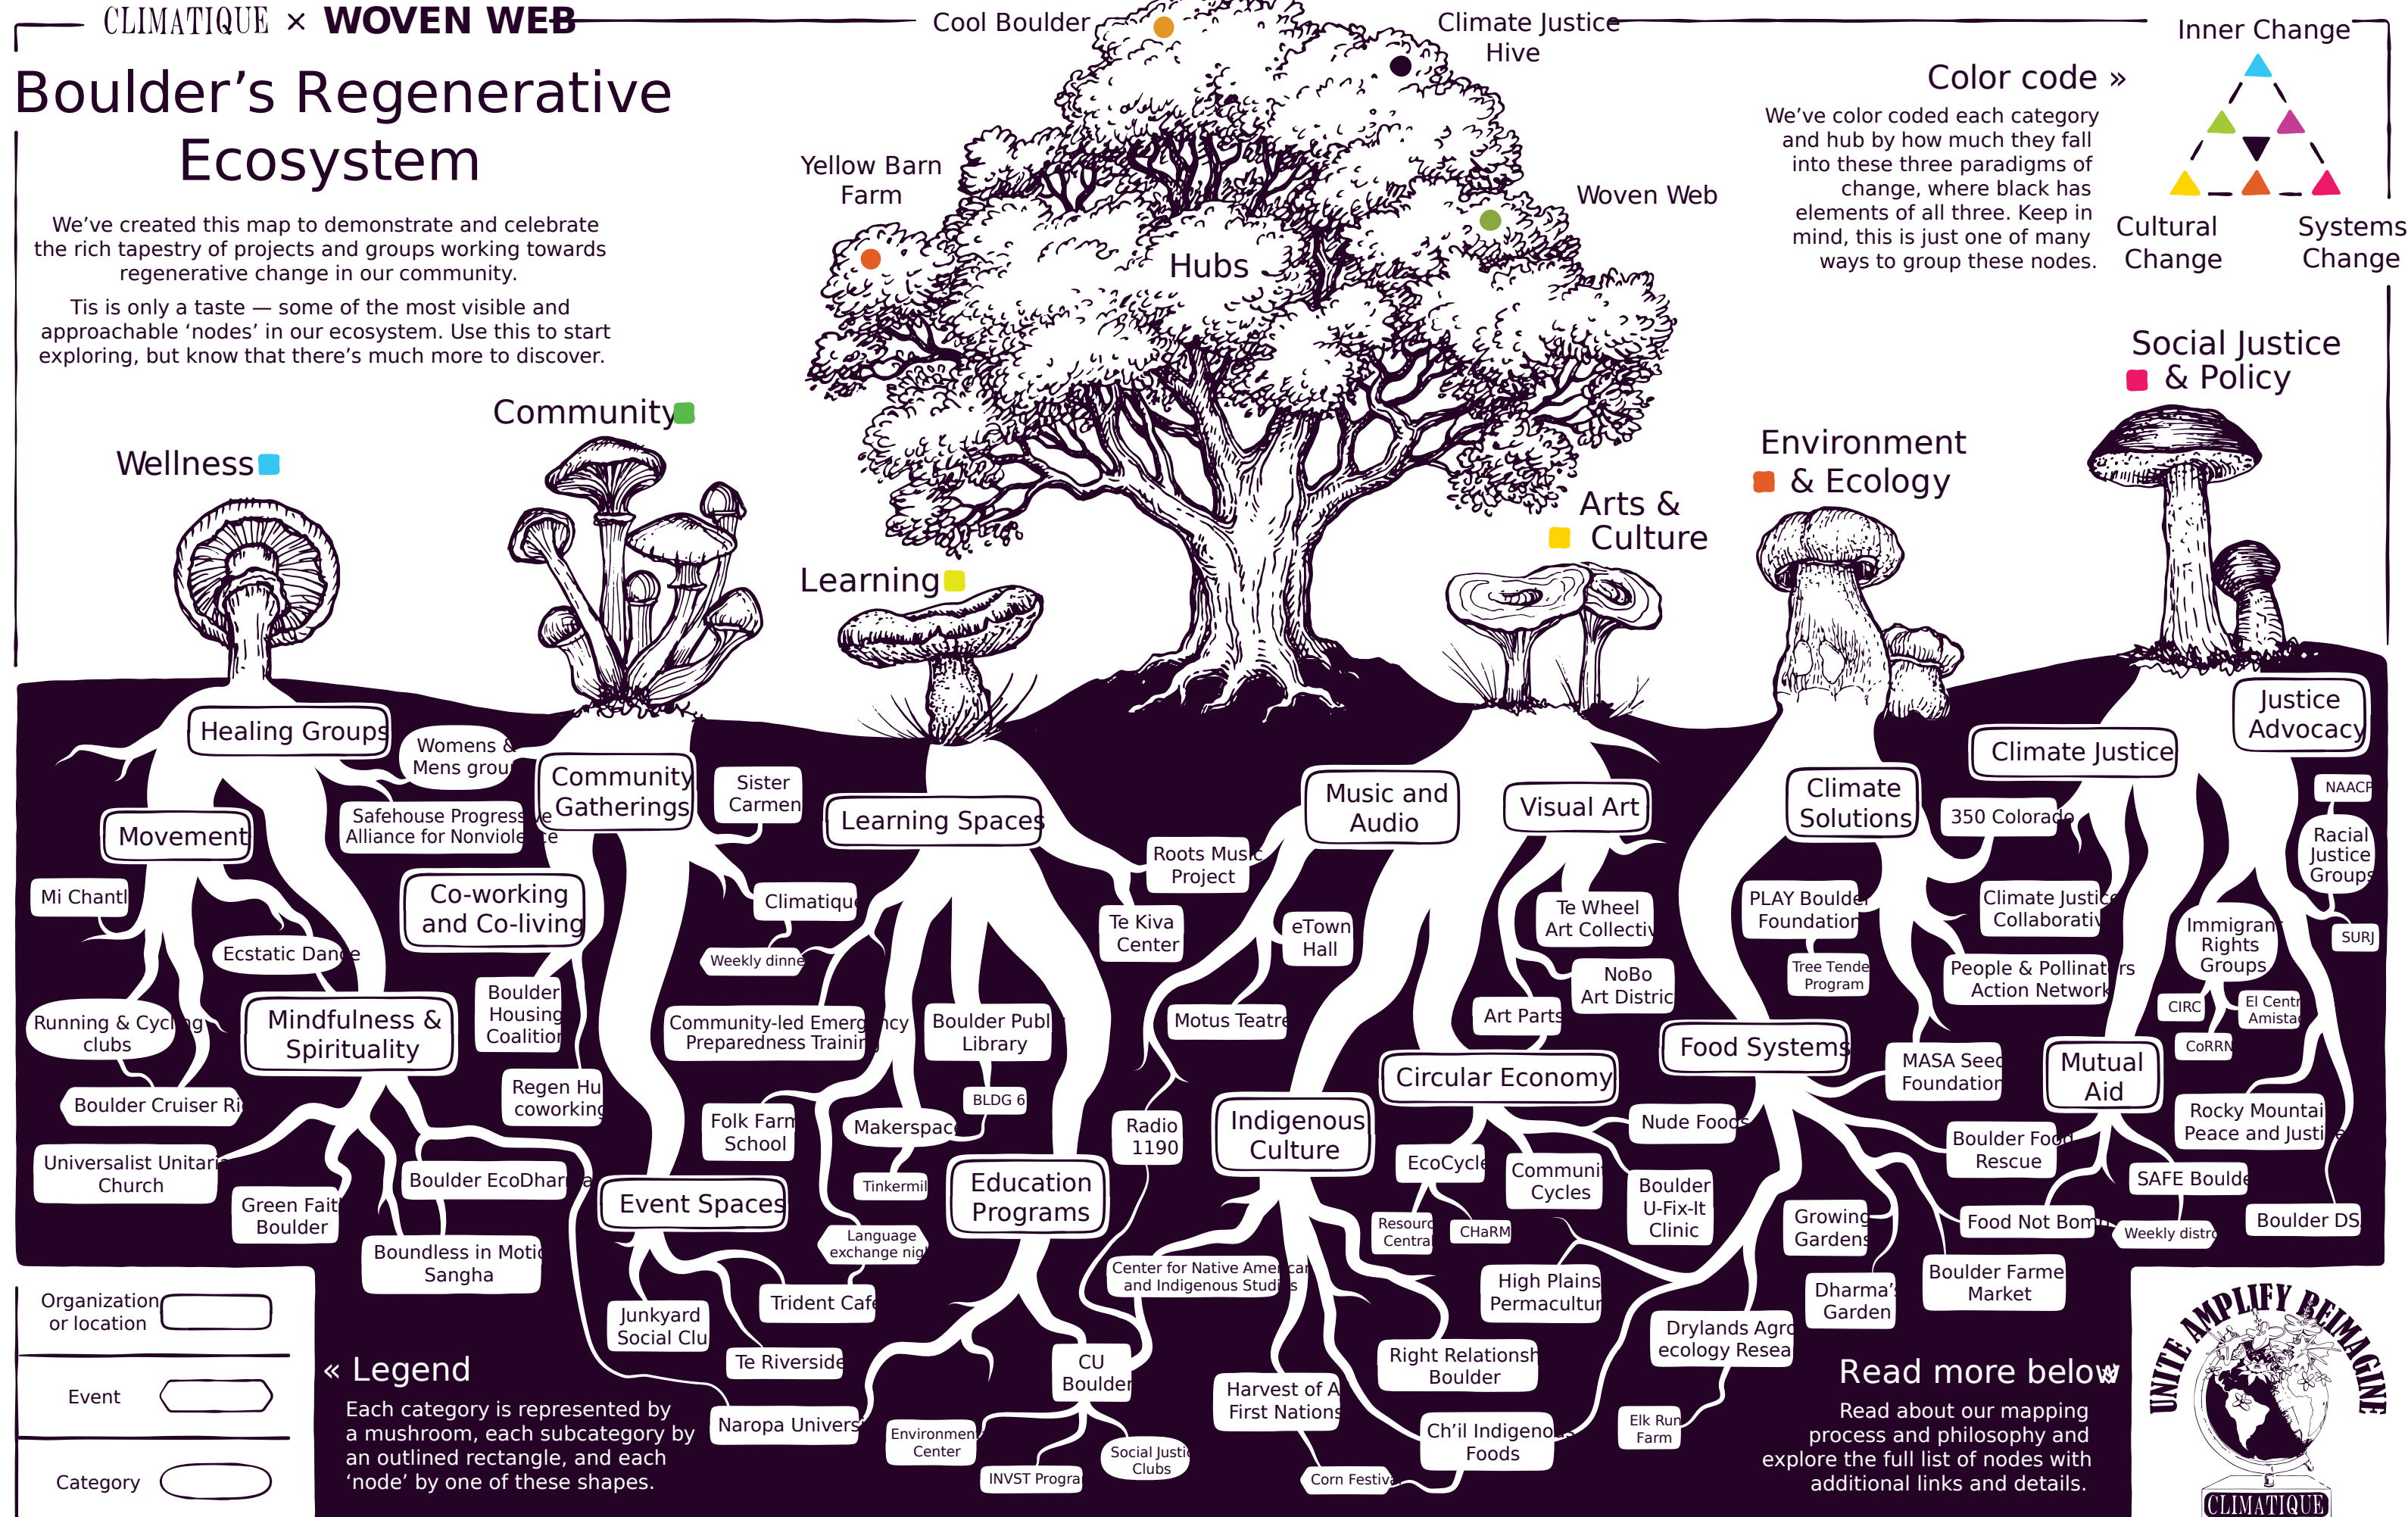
CLIMATIQUE × WOVEN WEB

Boulder's Regenerative Ecosystem

We've created this map to demonstrate and celebrate the rich tapestry of projects and groups working towards regenerative change in our community.

Tis is only a taste — some of the most visible and approachable 'nodes' in our ecosystem. Use this to start exploring, but know that there's much more to discover.

Cool Boulder

Climate Justice Hive

Yellow Barn Farm

Woven Web

Hubs

Inner Change

Color code »

We've color coded each category and hub by how much they fall into these three paradigms of change, where black has elements of all three. Keep in mind, this is just one of many ways to group these nodes.

Cultural Change

Systems Change

Social Justice & Policy

Environment & Ecology

Arts & Culture

Learning

Community

Wellness

Healing Groups
Womens & Mens grou
Movement
Safehouse Progressive Alliance for Nonviolence
Mi Chantl
Ecstatic Dance
Co-working and Co-living
Running & Cycling clubs
Mindfulness & Spirituality
Boulder Housing Coalition
Boulder Cruiser Ri
Regen Hu coworking
Universalist Unitari Church
Green Faith Boulder
Boulder EcoDharma
Boundless in Motion Sangha

Community Gatherings
Sister Carmen
Climatique
Weekly dinne
Community-led Emergency Preparedness Trainin
Folk Farm School
Event Spaces
Junkyard Social Clu
Trident Cafe
Te Riverside
Naropa Univers

Learning Spaces
Roots Music Project
Te Kiva Center
Boulder Publ Library
BLDG 6
Makerspace
Tinkermil
Language exchange nig
Education Programs
CU Boulder
Environmen Center
INVST Progra
Social Justi Clubs
Radio 1190
Center for Native American and Indigenous Studies

Music and Audio
eTown Hall
Motus Teatre
Indigenous Culture
Harvest of A First Nations
Corn Festiva
Visual Art
Te Wheel Art Collectiv
NoBo Art Distric
Art Parts
Circular Economy
EcoCycle
Resourc Central
CHaRM
Communi Cycles
Boulder U-Fix-It Clinic
Nude Foods
High Plains Permacultur
Right Relationsh Boulder
Ch'il Indigeno Foods

Climate Solutions
PLAY Boulder Foundation
Tree Tende Program
Food Systems
Growing Gardens
Dharma's Garden
Drylands Agro ecology Resea
Elk Run Farm
MASA Seed Foundation
Boulder Food Rescue
Food Not Bom
Boulder Farme Market

Climate Justice
350 Colorado
Climate Justice Collaborativ
People & Pollinators Action Network
Justice Advocacy
NAACP
Racial Justice Groups
Immigrant Rights Groups
SURJ
CIRC
El Centr Amista
CoRRN
Mutual Aid
Rocky Mountai Peace and Justi
SAFE Boulde
Weekly distr
Boulder DS

Organization or location
Event
Category

« Legend
Each category is represented by a mushroom, each subcategory by an outlined rectangle, and each 'node' by one of these shapes.

Read more below
Read about our mapping process and philosophy and explore the full list of nodes with additional links and details.

UNITE AMPLIFY REIMAGINE
CLIMATIQUE